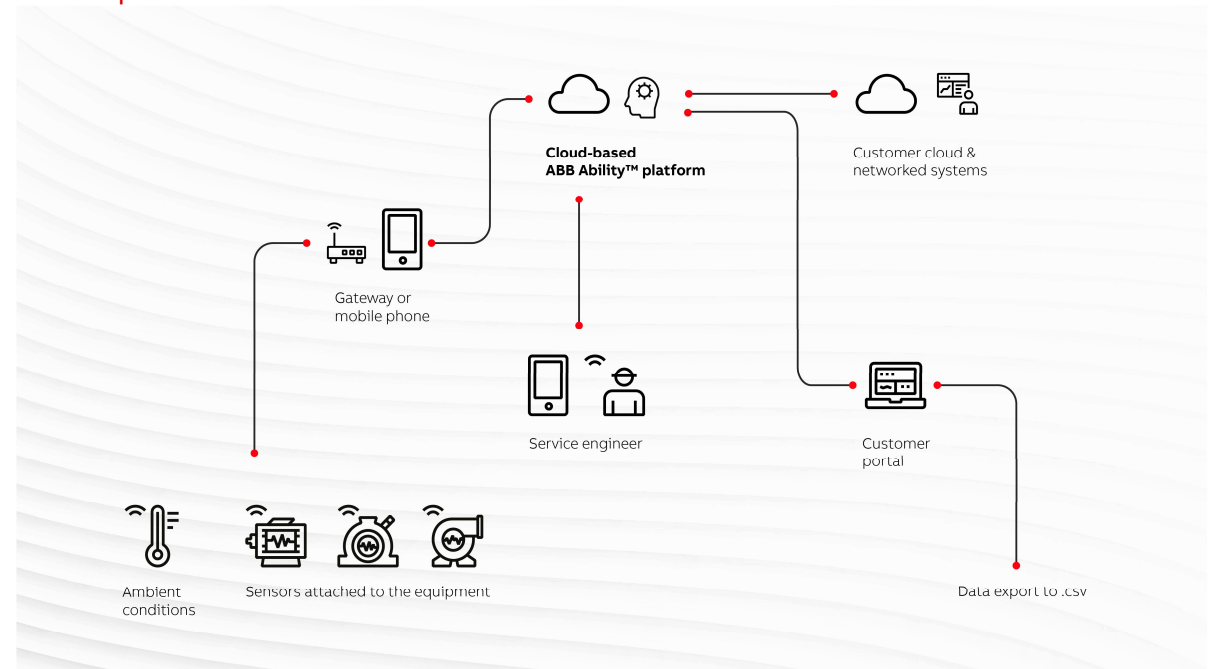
Cloud-based
ABB Ability™ platform

Customer cloud &
networked systems

Gateway or
mobile phone

Service engineer

Customer
portal

Ambient
conditions

Sensors attached to the equipment

Data export to .csv